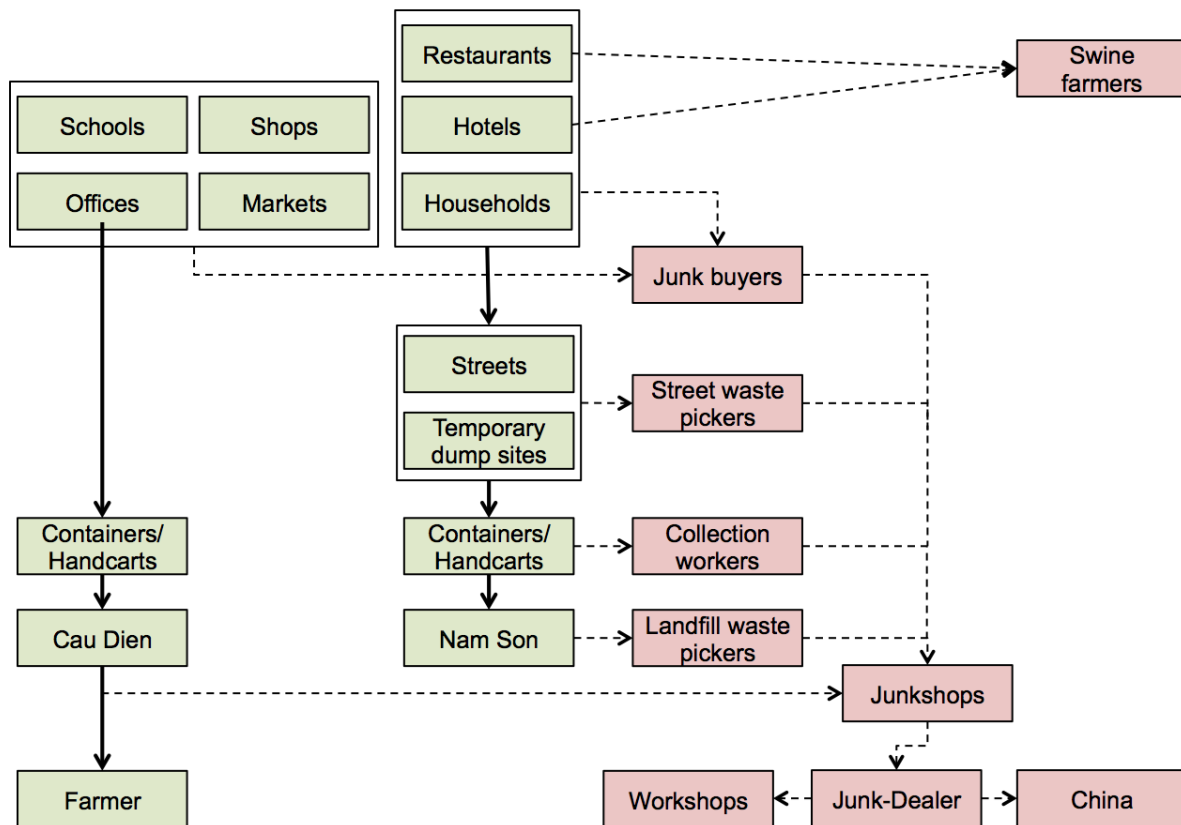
Restaurants

Swine farmers

Schools

Shops

Hotels

Offices

Markets

Households

Junk buyers

Streets

Street waste pickers

Temporary dump sites

Containers/ Handcarts

Containers/ Handcarts

Collection workers

Cau Dien

Nam Son

Landfill waste pickers

Junkshops

Farmer

Workshops

Junk-Dealer

China